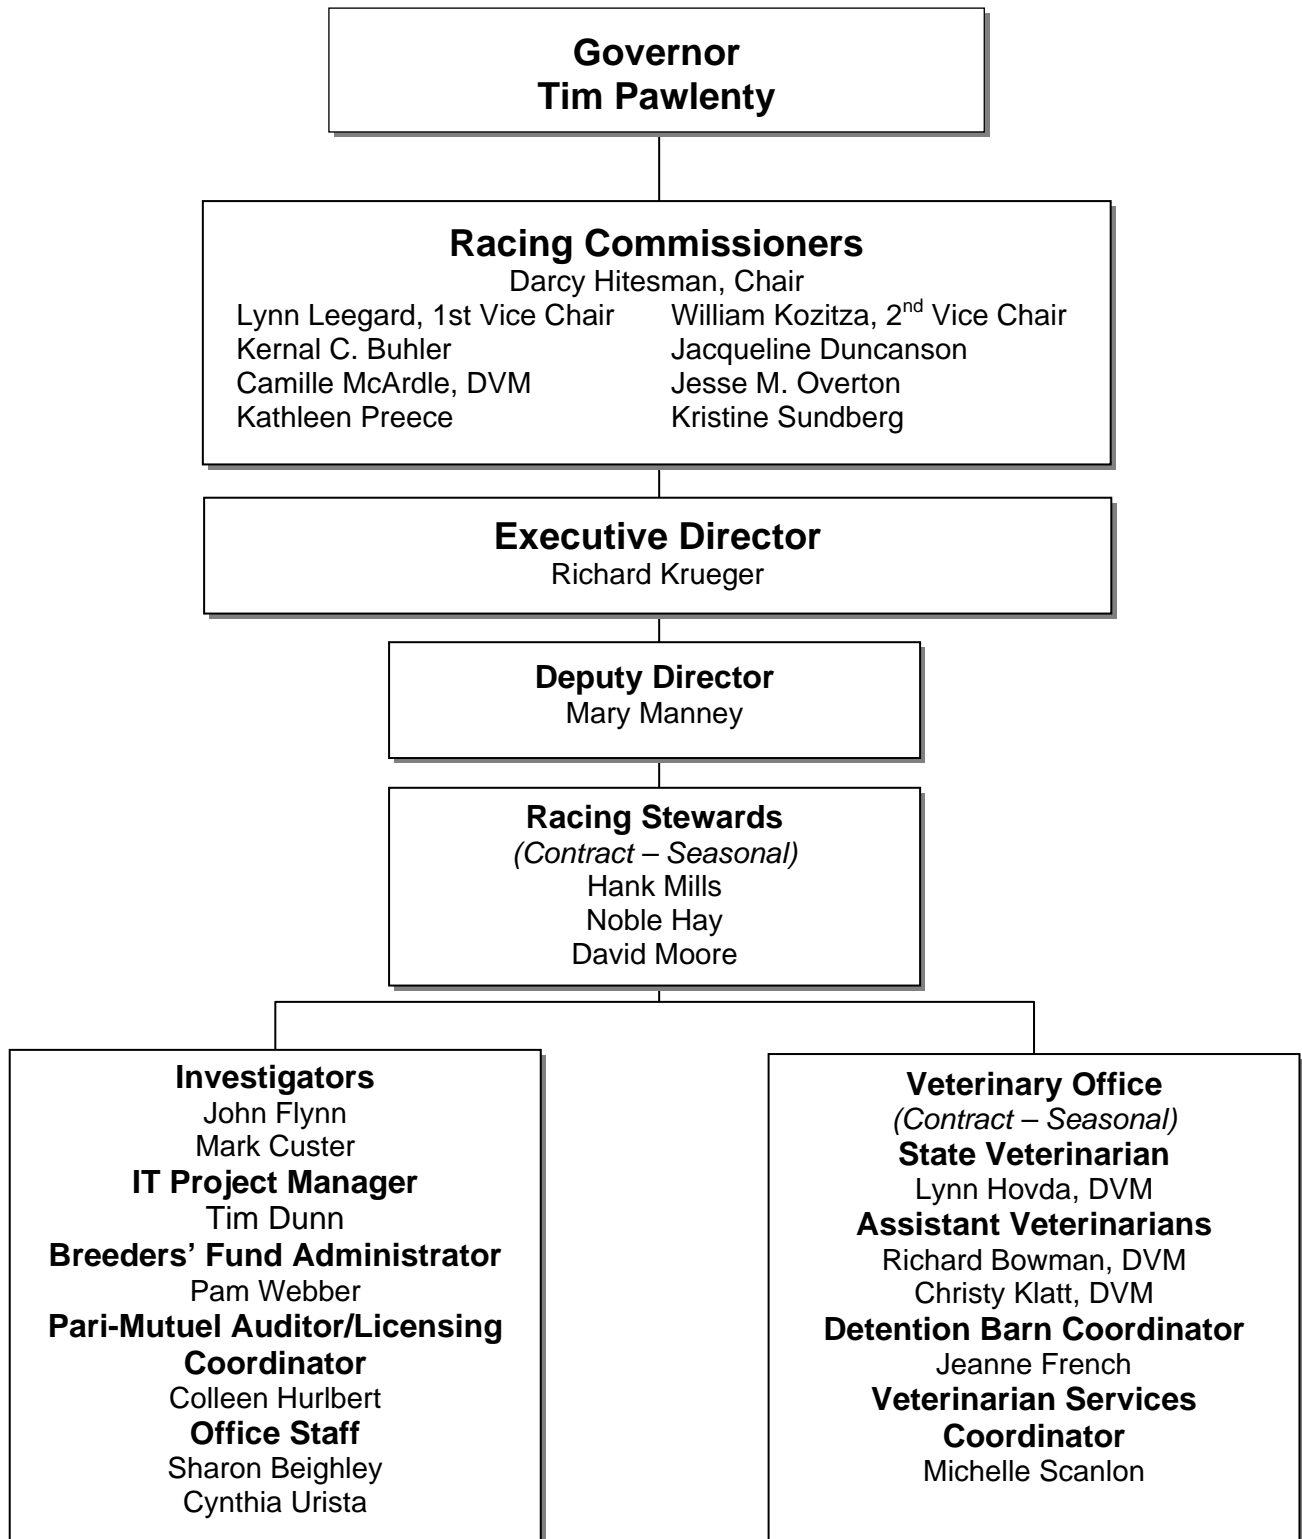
Governor
Tim Pawlenty

Racing Commissioners
Darcy Hitesman, Chair
Lynn Leegard, 1st Vice Chair
Kernal C. Buhler
Camille McArdle, DVM
Kathleen Preece
William Kozitza, 2$^{nd}$ Vice Chair
Jacqueline Duncanson
Jesse M. Overton
Kristine Sundberg

Executive Director
Richard Krueger

Deputy Director
Mary Manney

Racing Stewards
(Contract – Seasonal)
Hank Mills
Noble Hay
David Moore

Investigators
John Flynn
Mark Custer
IT Project Manager
Tim Dunn
Breeders' Fund Administrator
Pam Webber
Pari-Mutuel Auditor/Licensing Coordinator
Colleen Hurlbert
Office Staff
Sharon Beighley
Cynthia Urista

Veterinary Office
(Contract – Seasonal)
State Veterinarian
Lynn Hovda, DVM
Assistant Veterinarians
Richard Bowman, DVM
Christy Klatt, DVM
Detention Barn Coordinator
Jeanne French
Veterinarian Services Coordinator
Michelle Scanlon